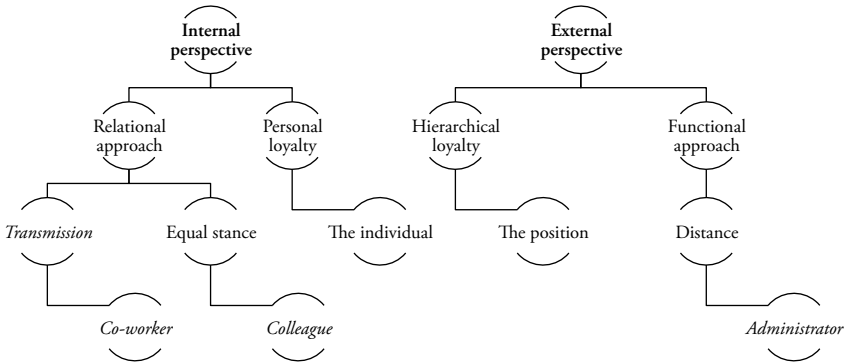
**Internal perspective**

Relational approach

Personal loyalty

*Transmission*

Equal stance

The individual

*Co-worker*

*Colleague*

**External perspective**

Hierarchical loyalty

Functional approach

The position

Distance

*Administrator*